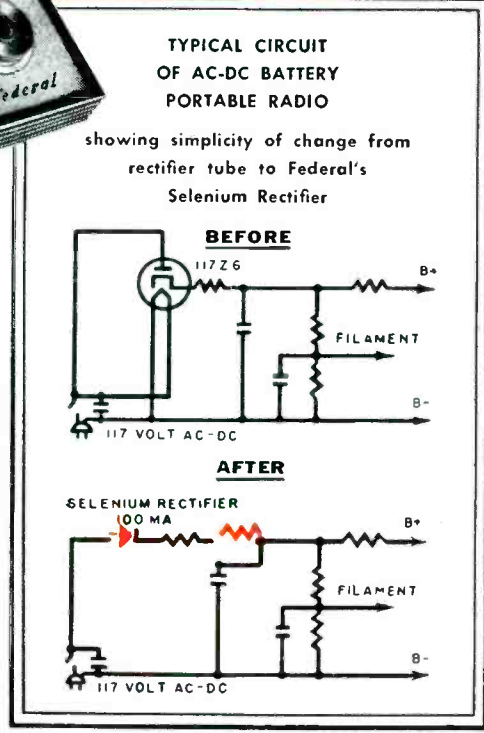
Federal

TYPICAL CIRCUIT OF AC-DC BATTERY PORTABLE RADIO

showing simplicity of change from rectifier tube to Federal's Selenium Rectifier

BEFORE

117Z6

B+

FILAMENT

B-

117 VOLT AC-DC

AFTER

SELENIUM RECTIFIER

100 MA

B+

FILAMENT

B-

117 VOLT AC-DC